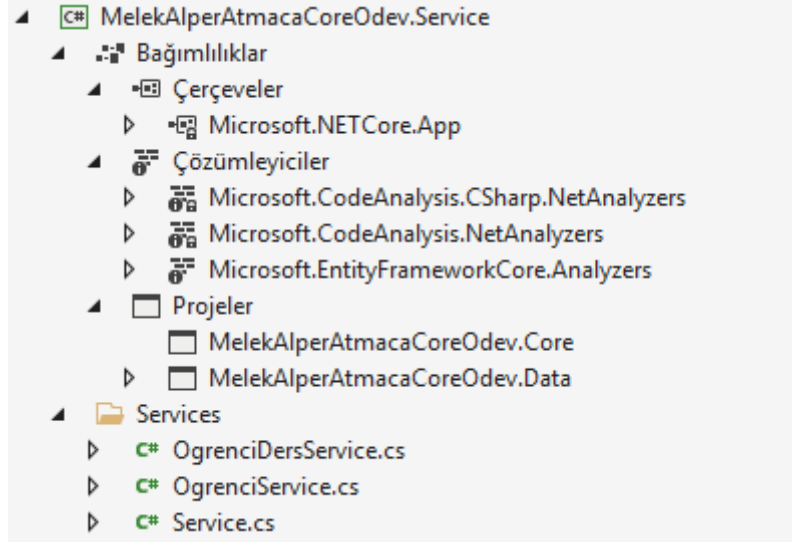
C# MelekAlperAtmacaCoreOdev.Service
Bağımlılıklar
Çerçeveler
Microsoft.NETCore.App
Çözümleyiciler
Microsoft.CodeAnalysis.CSharp.NetAnalyzers
Microsoft.CodeAnalysis.NetAnalyzers
Microsoft.EntityFrameworkCore.Analyzers
Projeler
MelekAlperAtmacaCoreOdev.Core
MelekAlperAtmacaCoreOdev.Data
Services
C# OgrenciDersService.cs
C# OgrenciService.cs
C# Service.cs